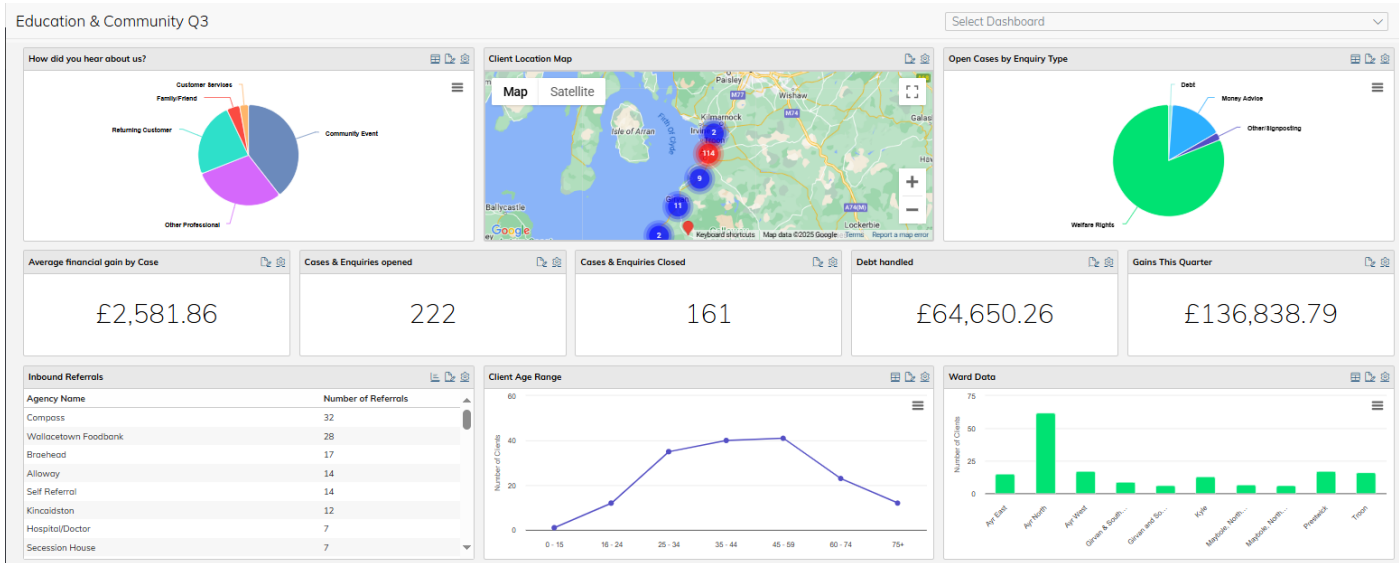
Education & Community Q3

Select Dashboard

How did you hear about us?

Customer Servises
Family/Friend
Returning Customer
Community Event
Other Professional

Client Location Map

Map Satellite

Paisley
Wishaw
M77
M74
Kilmarnock
Galasl
Isle of Arran
Firth of Clyde
Irvi
Hav
Ballycastle
A74(M)
Lockerbie
2
114
9
11
2

Google
Keyboard shortcuts Map data ©2025 Google Terms Report a map error

Open Cases by Enquiry Type

Debt
Money Advise
Other/Signposting
Welfare Rights

Average financial gain by Case
£2,581.86

Cases & Enquiries opened
222

Cases & Enquiries Closed
161

Debt handled
£64,650.26

Gains This Quarter
£136,838.79

Inbound Referrals

| Agency Name | Number of Referrals |
|---|---|
| Compass | 32 |
| Wallacetown Foodbank | 28 |
| Braehead | 17 |
| Alloway | 14 |
| Self Referral | 14 |
| Kincaidston | 12 |
| Hospital/Doctor | 7 |
| Secession House | 7 |

Client Age Range

60
40
20
0
Number of Clients
0 - 15
16 - 24
25 - 34
35 - 44
45 - 59
60 - 74
75+

Ward Data

75
50
25
0
Number of Clients
Ayr East
Ayr North
Ayr West
Girvan & South...
Girvan and So...
Kyle
Maybole, North...
Maybole, North...
Prestwick
Troon